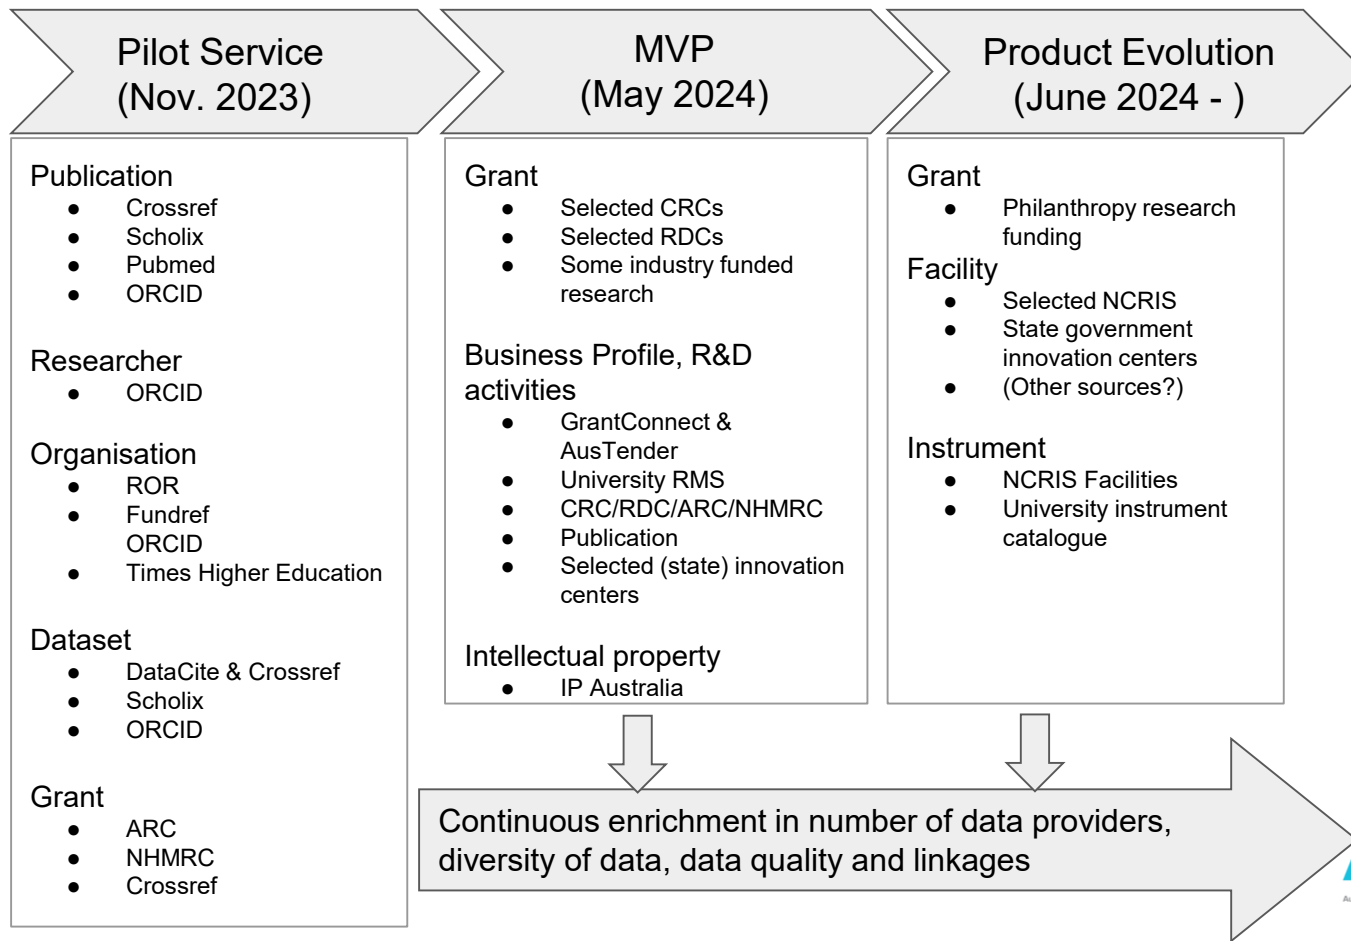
Pilot Service
(Nov. 2023)

Publication
- Crossref
- Scholix
- Pubmed
- ORCID

Researcher
- ORCID

Organisation
- ROR
- Fundref
ORCID
- Times Higher Education

Dataset
- DataCite & Crossref
- Scholix
- ORCID

Grant
- ARC
- NHMRC
- Crossref

MVP
(May 2024)

Grant
- Selected CRCs
- Selected RDCs
- Some industry funded research

Business Profile, R&D activities
- GrantConnect & AusTender
- University RMS
- CRC/RDC/ARC/NHMRC
- Publication
- Selected (state) innovation centers

Intellectual property
- IP Australia

Product Evolution
(June 2024 - )

Grant
- Philanthropy research funding

Facility
- Selected NCRIS
- State government innovation centers
- (Other sources?)

Instrument
- NCRIS Facilities
- University instrument catalogue

Continuous enrichment in number of data providers, diversity of data, data quality and linkages